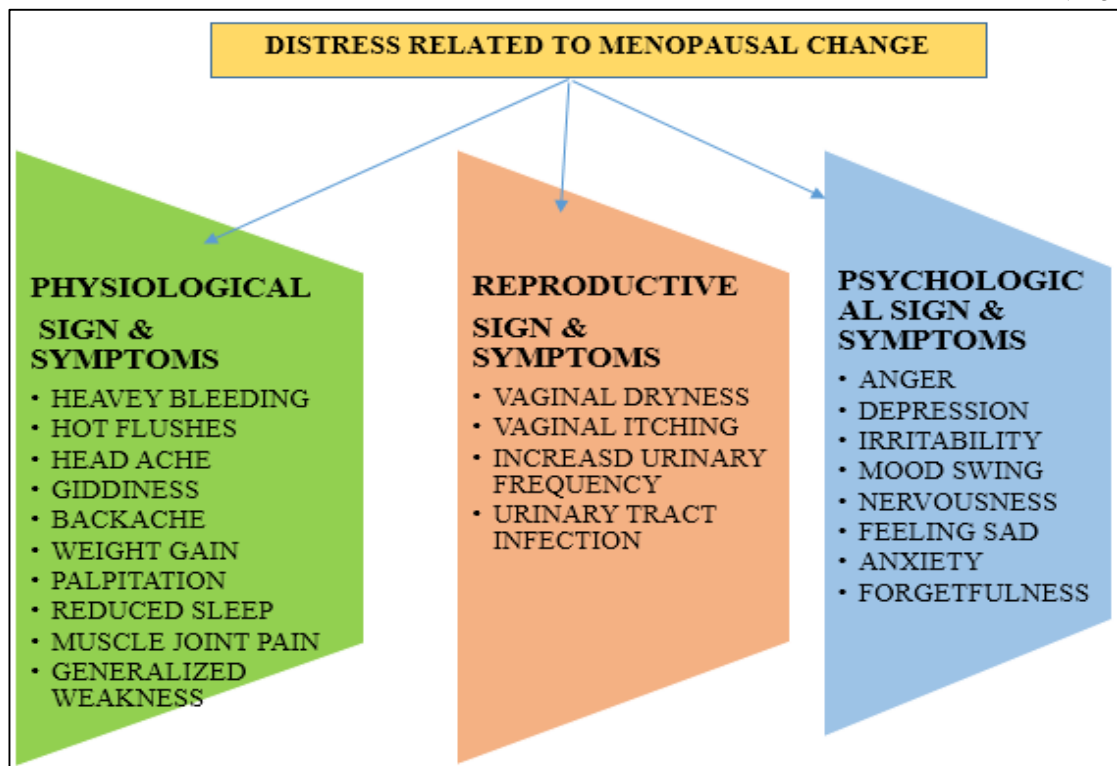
DISTRESS RELATED TO MENOPAUSAL CHANGE

PHYSIOLOGICAL SIGN & SYMPTOMS

- HEAVEY BLEEDING
- HOT FLUSHES
- HEAD ACHE
- GIDDINESS
- BACKACHE
- WEIGHT GAIN
- PALPITATION
- REDUCED SLEEP
- MUSCLE JOINT PAIN
- GENERALIZED WEAKNESS

REPRODUCTIVE SIGN & SYMPTOMS

- VAGINAL DRYNESS
- VAGINAL ITCHING
- INCREASD URINARY FREQUENCY
- URINARY TRACT INFECTION

PSYCHOLOGICAL SIGN & SYMPTOMS

- ANGER
- DEPRESSION
- IRRITABILITY
- MOOD SWING
- NERVOUSNESS
- FEELING SAD
- ANXIETY
- FORGETFULNESS